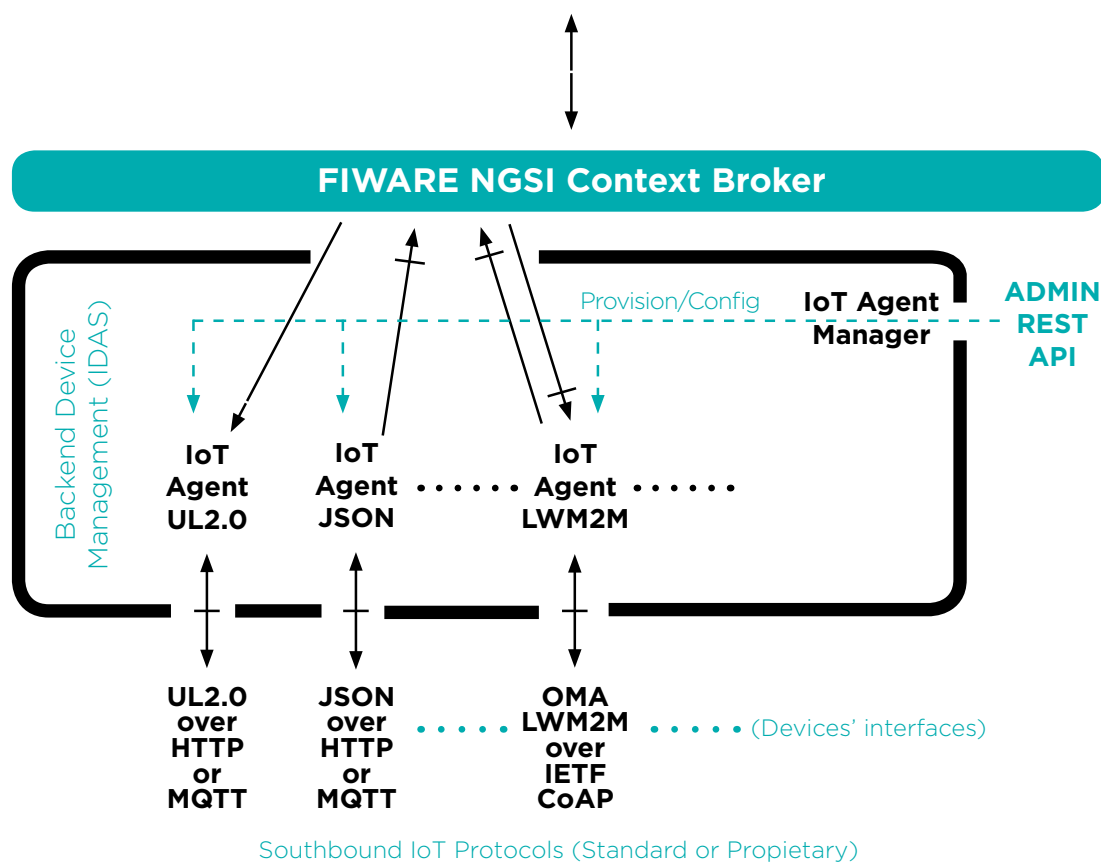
FIWARE NGSI Context Broker

Backend Device Management (IDAS)

Provision/Config

IoT Agent Manager

ADMIN REST API

IoT Agent UL2.0

IoT Agent JSON

IoT Agent LWM2M

UL2.0 over HTTP or MQTT

JSON over HTTP or MQTT

OMA LWM2M over IETF CoAP

(Devices' interfaces)

Southbound IoT Protocols (Standard or Propietary)